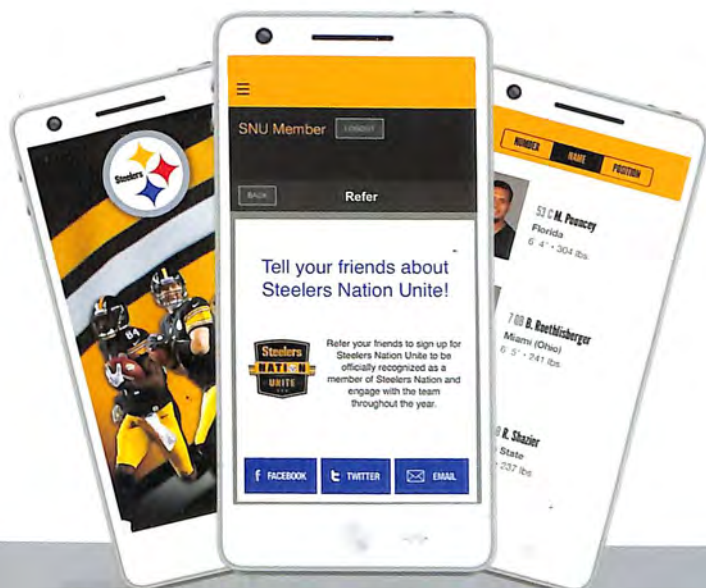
Steelers

84

SNU Member LOGOUT

BACK

Refer

Tell your friends about Steelers Nation Unite!

Steelers NATION UNITE

Refer your friends to sign up for Steelers Nation Unite to be officially recognized as a member of Steelers Nation and engage with the team throughout the year.

FACEBOOK

TWITTER

EMAIL

NUMBER NAME POSITION

53 C M. Pouncey
Florida
6' 4" • 304 lbs

7 QB B. Roethlisberger
Miami (Ohio)
6' 5" • 241 lbs

R. Shazier
State
237 lbs